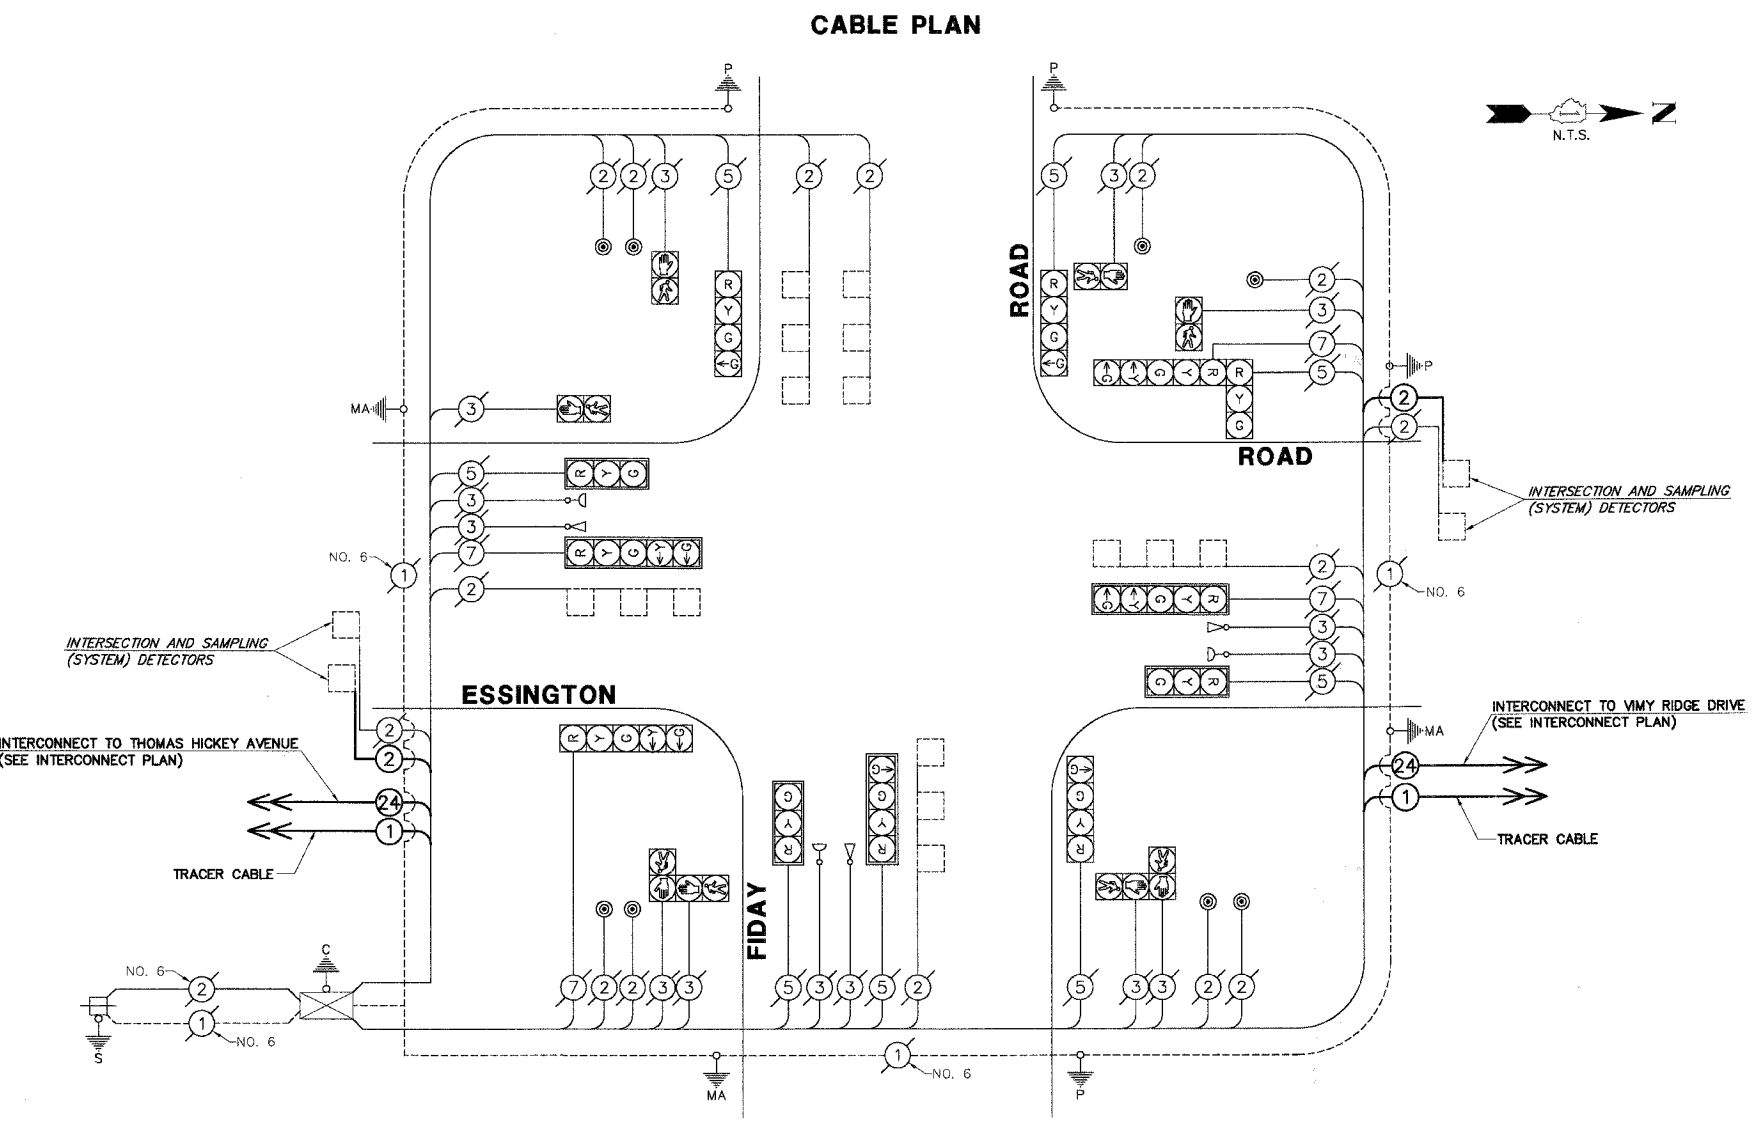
CABLE PLAN

P

P

Z
N.T.S.

2 2 3 5 2 2

5 3 2

ROAD

R Y G G

2
3
7
5

P

MA

3

2
2

ROAD

INTERSECTION AND SAMPLING (SYSTEM) DETECTORS

5
3
3
7
2

R Y G

R Y G Y G

NO. 6

1

2
7
3
3
5

1

NO. 6

INTERSECTION AND SAMPLING (SYSTEM) DETECTORS

ESSINGTON

R Y G Y G

INTERCONNECT TO VIMY RIDGE DRIVE (SEE INTERCONNECT PLAN)

MA

INTERCONNECT TO THOMAS HICKEY AVENUE (SEE INTERCONNECT PLAN)

2
2
24
1

24
1

TRACER CABLE

TRACER CABLE

FIDAY

C

NO. 6

2

1

NO. 6

S

7 2 2 3 3 5 3 3 5 2 5 3 3 2 2

MA

1

NO. 6

P